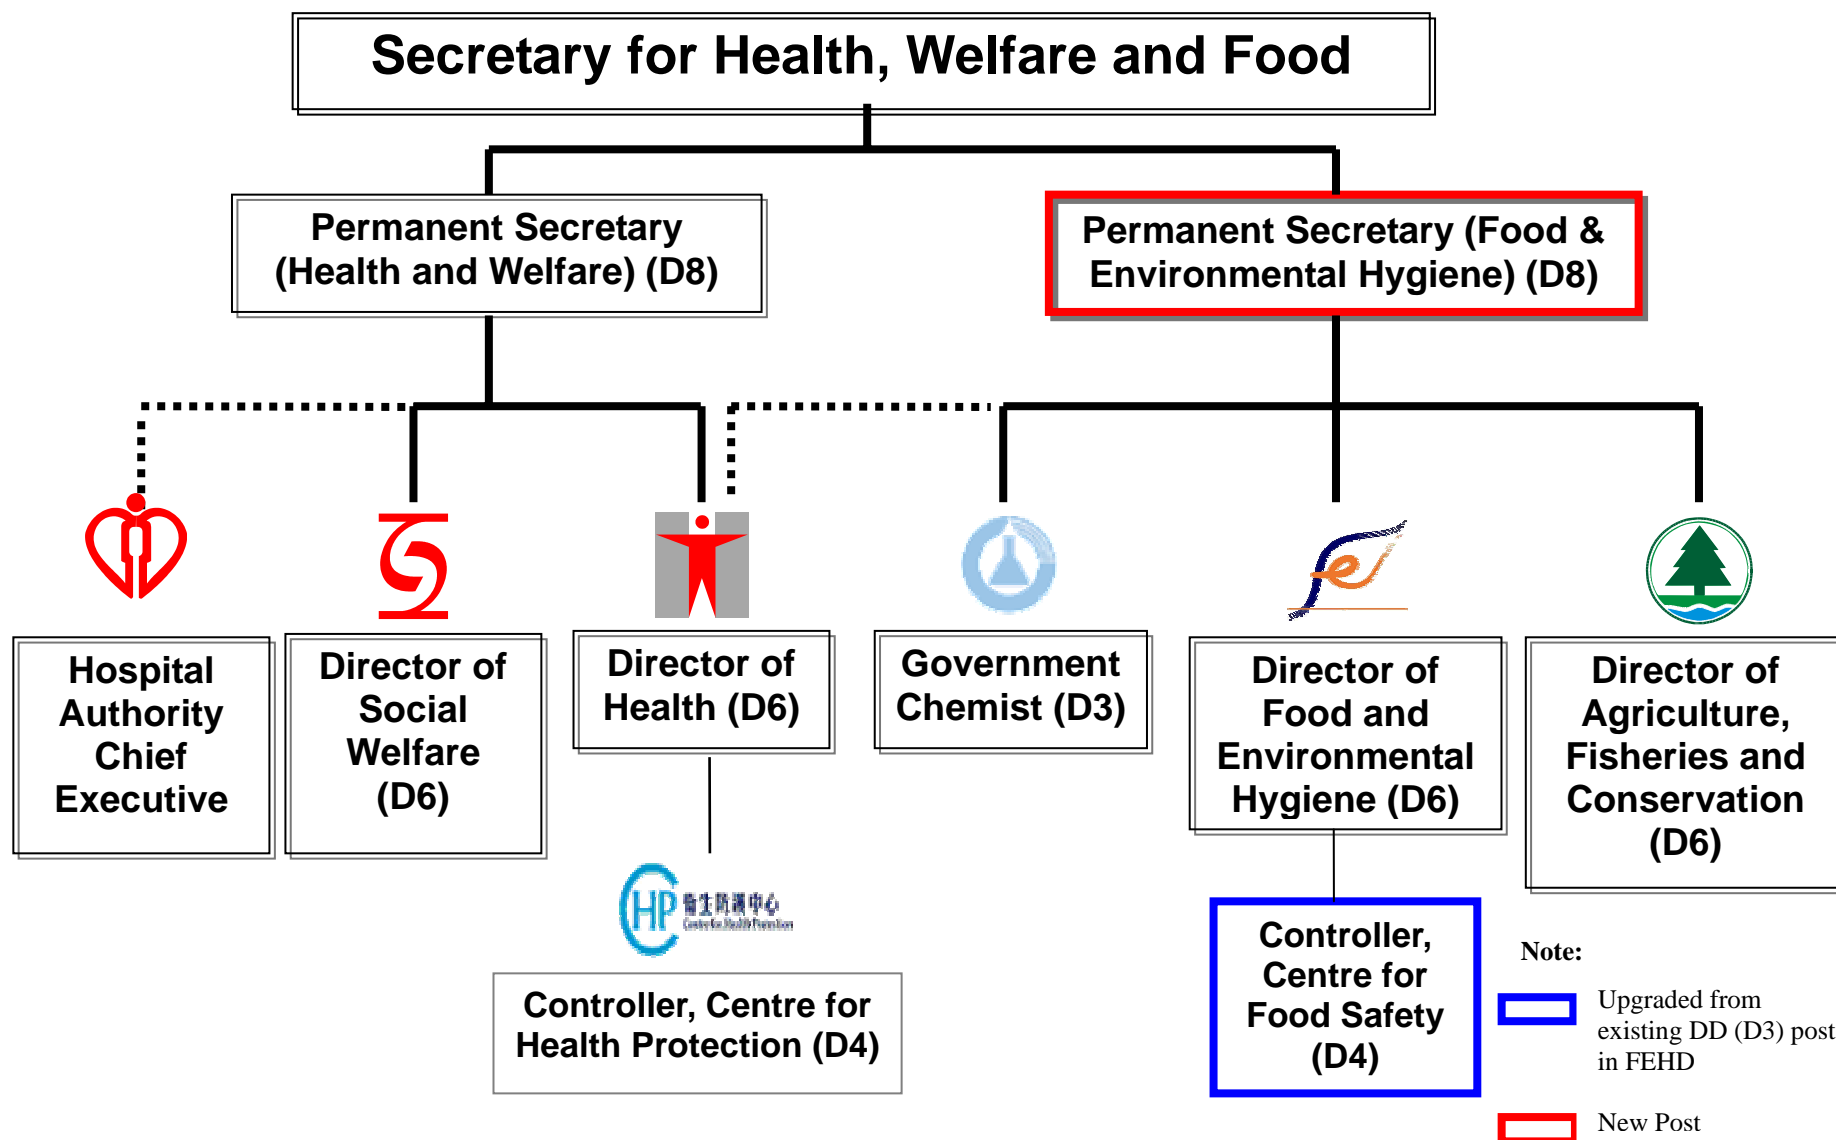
Secretary for Health, Welfare and Food

Permanent Secretary (Health and Welfare) (D8)

Permanent Secretary (Food & Environmental Hygiene) (D8)

Hospital Authority Chief Executive

Director of Social Welfare (D6)

Director of Health (D6)

Government Chemist (D3)

Director of Food and Environmental Hygiene (D6)

Director of Agriculture, Fisheries and Conservation (D6)

CHP 衞生防護中心 Centre for Health Protection

Controller, Centre for Health Protection (D4)

Controller, Centre for Food Safety (D4)

Note:

Upgraded from existing DD (D3) post in FEHD

New Post